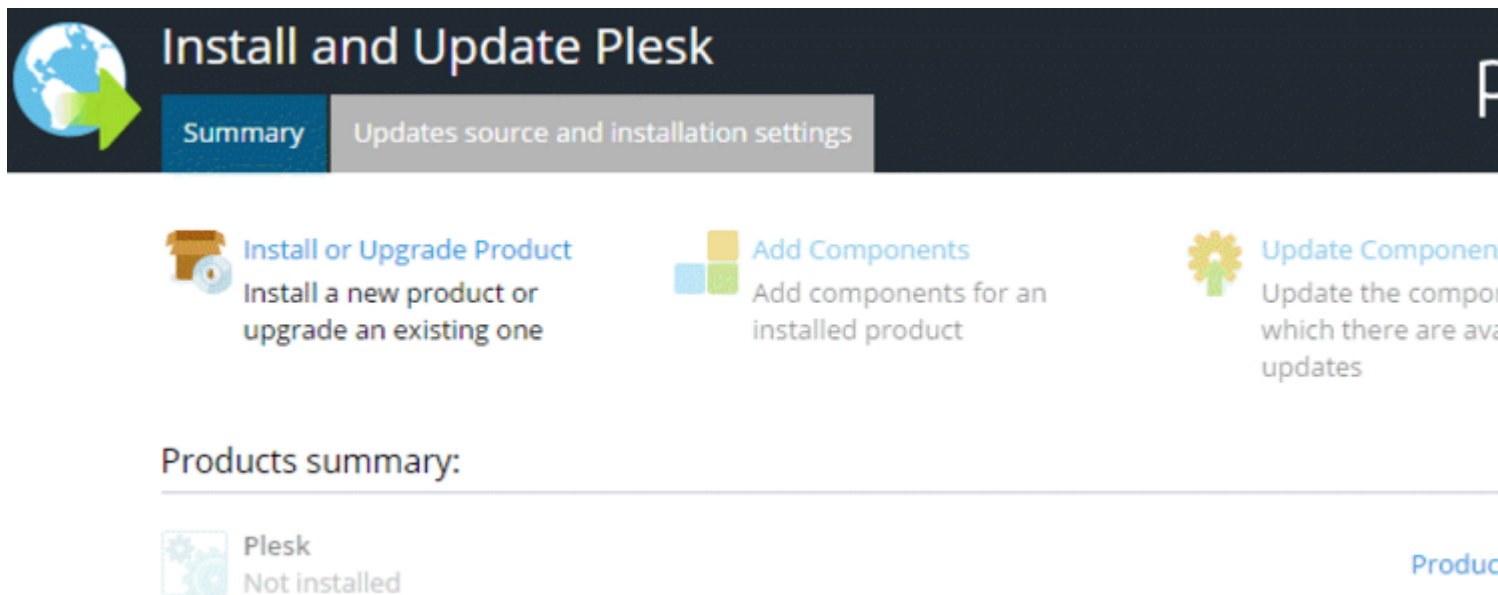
Install and Update Plesk

P

Summary

Updates source and installation settings

Install or Upgrade Product
Install a new product or upgrade an existing one

Add Components
Add components for an installed product

Update Componen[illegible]
Update the compo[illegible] which there are ava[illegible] updates

Products summary:

Plesk
Not installed

Produc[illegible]